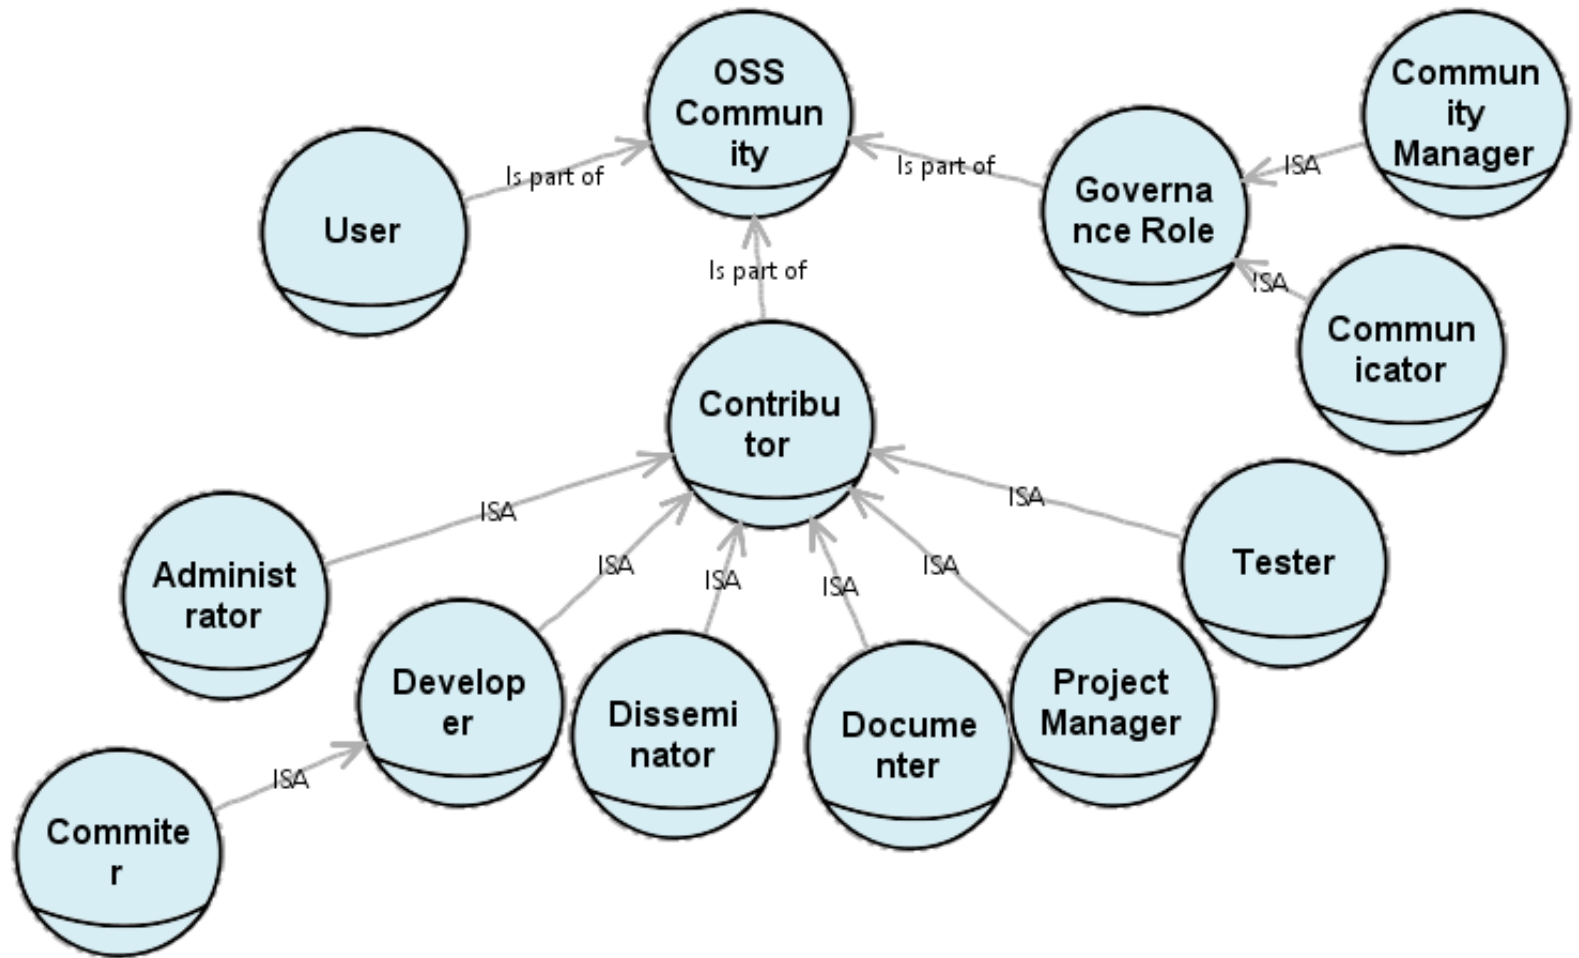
OSS Community

Commun ity Manager

User

Is part of

Is part of

Governa nce Role

ISA

Is part of

ISA

Commun icator

Contribu tor

ISA

ISA

Administ rator

ISA

ISA

ISA

ISA

Tester

Develop er

Dissemi nator

Documenter

Project Manager

ISA

Commite r